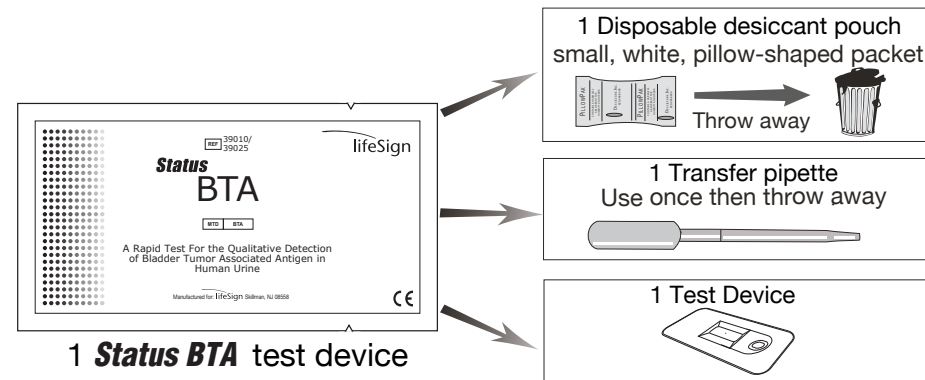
REF 39010/ 39025

lifeSign

Status

BTA

MTD | BTA

A Rapid Test For the Qualitative Detection of Bladder Tumor Associated Antigen in Human Urine

Manufactured for: lifeSign Skillman, NJ 08558

CE

1 *Status BTA* test device

1 Disposable desiccant pouch
small, white, pillow-shaped packet

PILLOWPAK

Throw away

1 Transfer pipette
Use once then throw away

1 Test Device